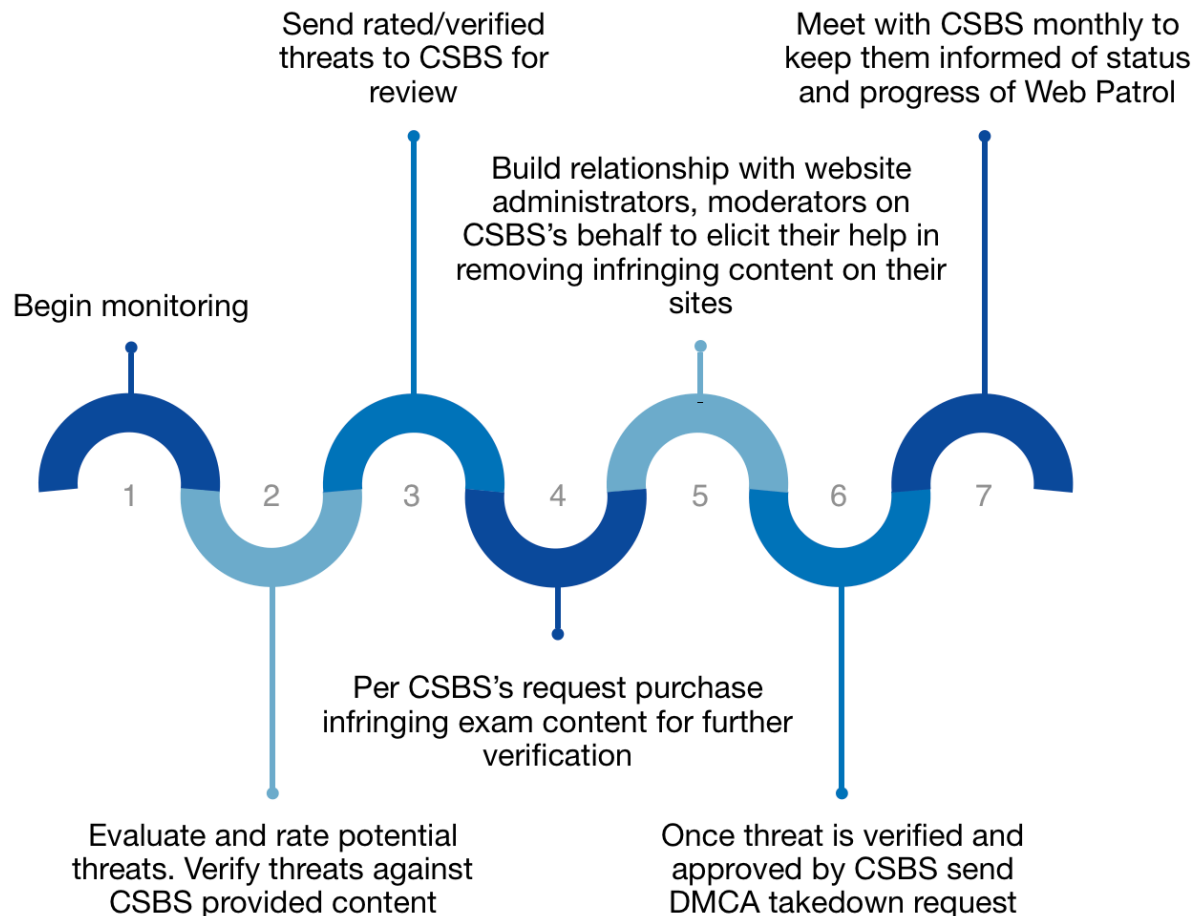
Send rated/verified threats to CSBS for review

Meet with CSBS monthly to keep them informed of status and progress of Web Patrol

Build relationship with website administrators, moderators on CSBS's behalf to elicit their help in removing infringing content on their sites

Begin monitoring

1

2

3

4

5

6

7

Per CSBS's request purchase infringing exam content for further verification

Evaluate and rate potential threats. Verify threats against CSBS provided content

Once threat is verified and approved by CSBS send DMCA takedown request